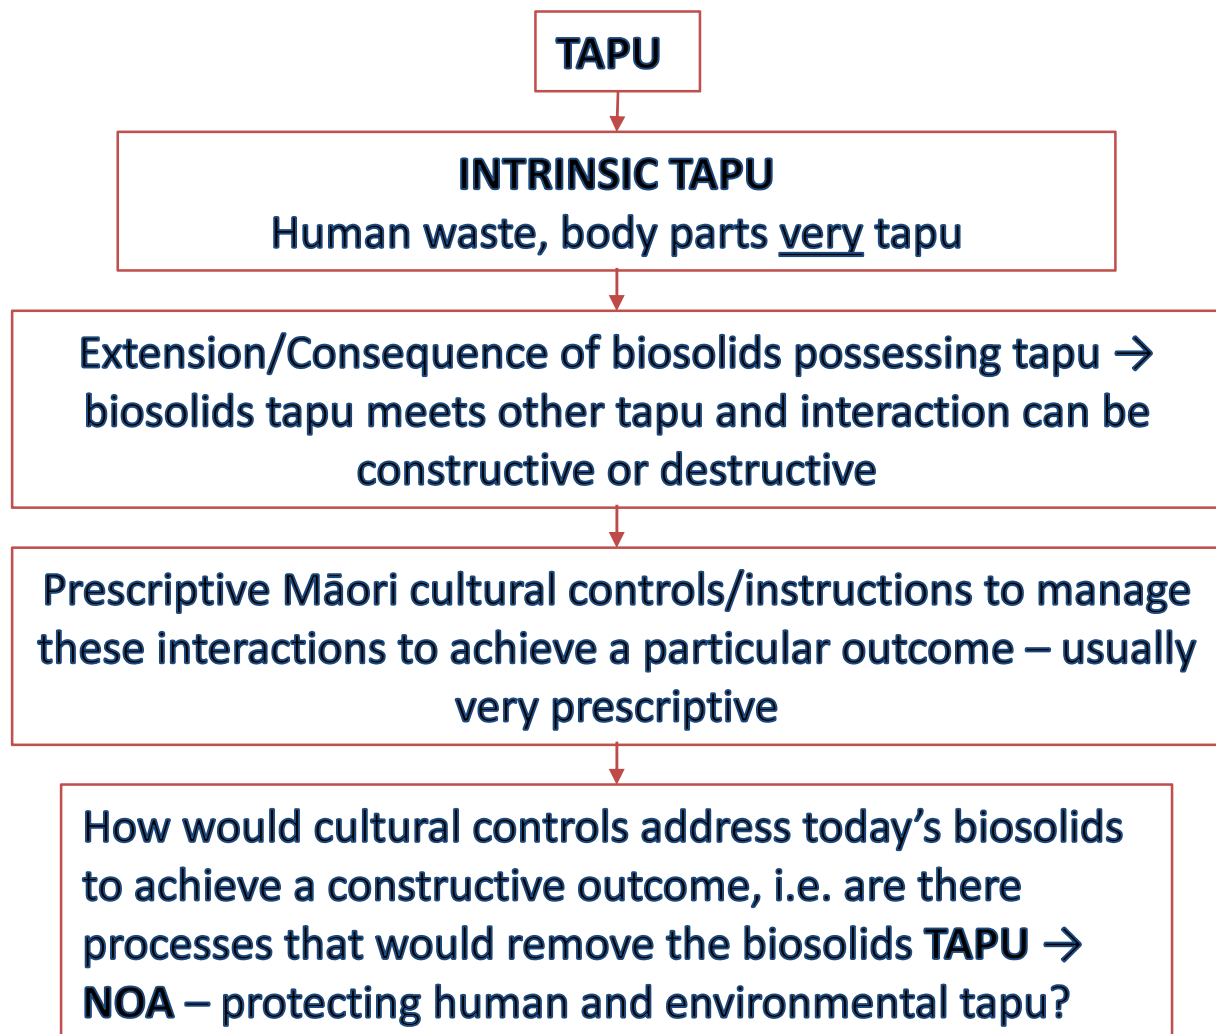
TAPU

INTRINSIC TAPU
Human waste, body parts very tapu

Extension/Consequence of biosolids possessing tapu → biosolids tapu meets other tapu and interaction can be constructive or destructive

Prescriptive Māori cultural controls/instructions to manage these interactions to achieve a particular outcome – usually very prescriptive

How would cultural controls address today's biosolids to achieve a constructive outcome, i.e. are there processes that would remove the biosolids TAPU → NOA – protecting human and environmental tapu?